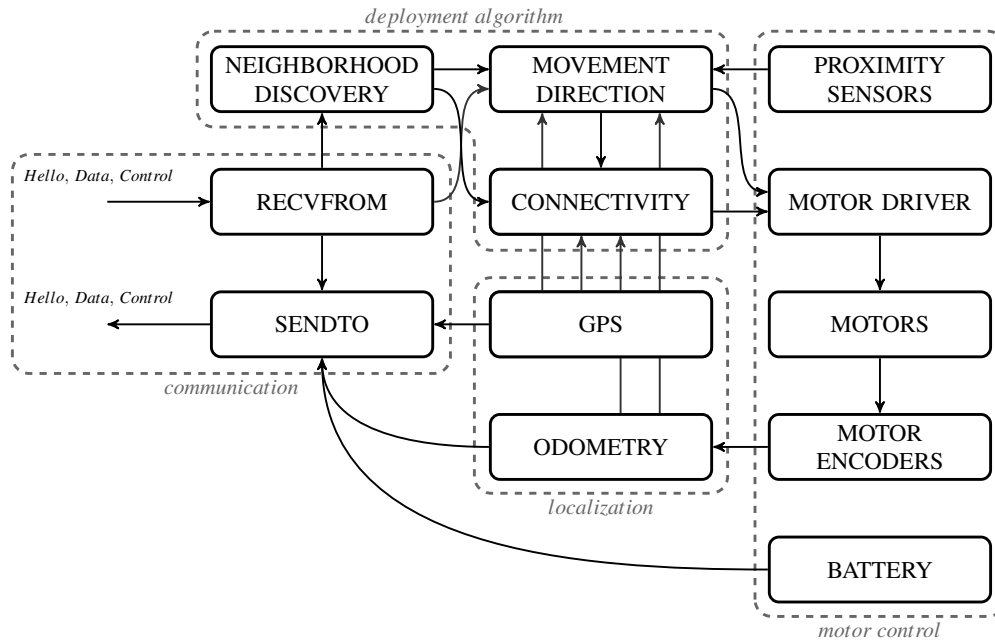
deployment algorithm

NEIGHBORHOOD DISCOVERY

MOVEMENT DIRECTION

PROXIMITY SENSORS

Hello, Data, Control

RECVFROM

CONNECTIVITY

MOTOR DRIVER

Hello, Data, Control

SENDTO

GPS

MOTORS

communication

ODOMETRY

MOTOR ENCODERS

localization

BATTERY

motor control